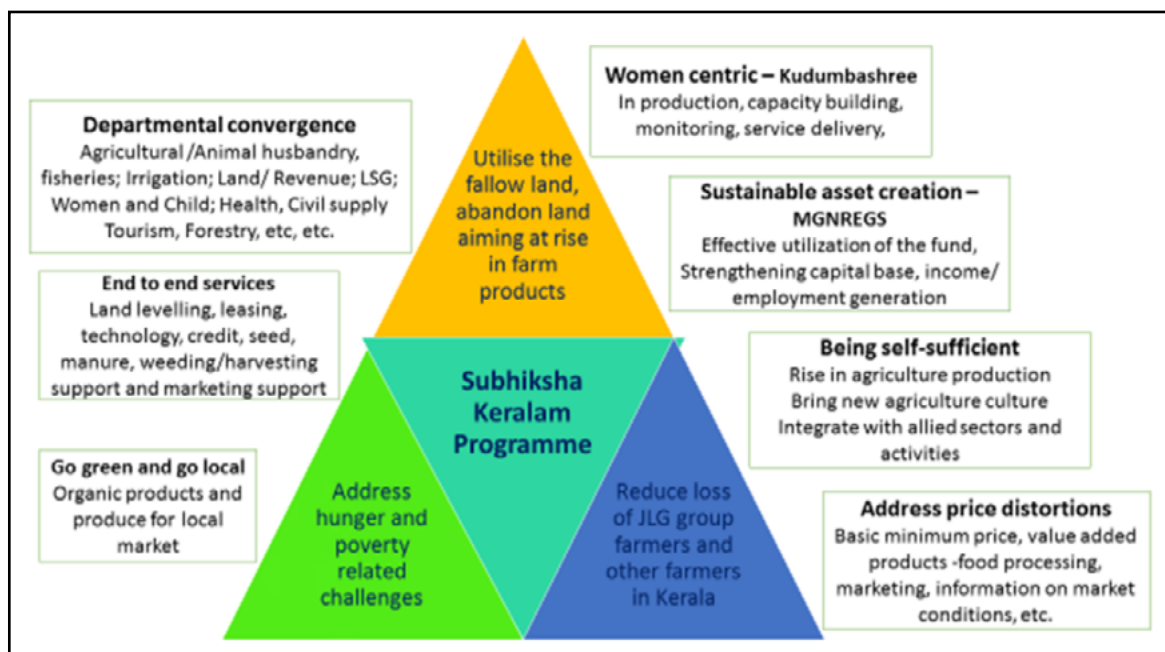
Departmental convergence
Agricultural /Animal husbandry, fisheries; Irrigation; Land/ Revenue; LSG; Women and Child; Health, Civil supply Tourism, Forestry, etc, etc.

End to end services
Land levelling, leasing, technology, credit, seed, manure, weeding/harvesting support and marketing support

Go green and go local
Organic products and produce for local market

Utilise the fallow land, abandon land aiming at rise in farm products

Subhiksha Keralam Programme

Address hunger and poverty related challenges

Reduce loss of JLG group farmers and other farmers in Kerala

Women centric – Kudumbashree
In production, capacity building, monitoring, service delivery,

Sustainable asset creation – MGNREGS
Effective utilization of the fund, Strengthening capital base, income/ employment generation

Being self-sufficient
Rise in agriculture production
Bring new agriculture culture
Integrate with allied sectors and activities

Address price distortions
Basic minimum price, value added products -food processing, marketing, information on market conditions, etc.